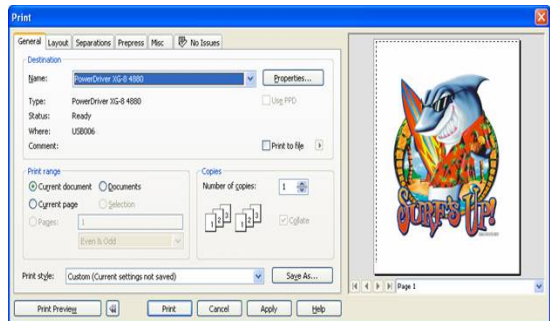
Print

General | Layout | Separations | Prepress | Misc | No Issues

Destination
Name: PowerDriver XG-8 4880
Properties...
Type: PowerDriver XG-8 4880
Use PPD
Status: Ready
Where: USB006
Comment:
Print to file

Print range
Current document
Documents
Current page
Selection
Pages: 1
Even & Odd

Copies
Number of copies: 1
Collate

Print style: Custom (Current settings not saved)
Save As...

Print Preview
Print
Cancel
Apply
Help

SURF'S UP!

Page 1